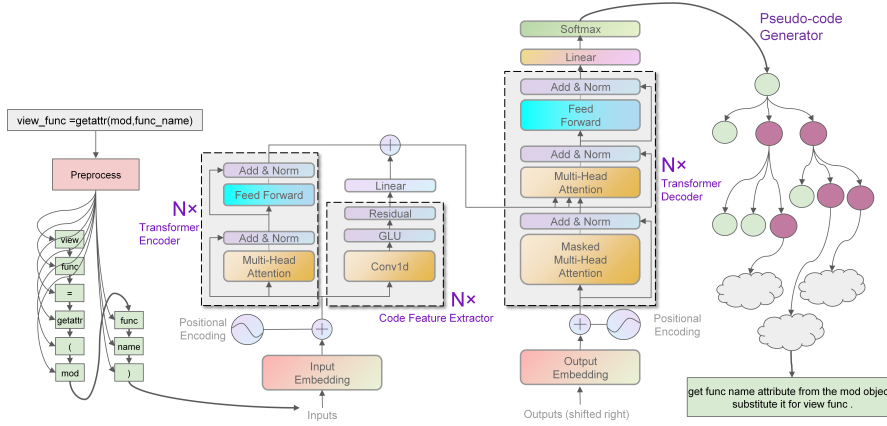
view_func =getattr(mod,func_name)

Preprocess

view
func
=
getattr
(
mod
func
name
)

N×
Transformer Encoder

Add & Norm
Feed Forward
Add & Norm
Multi-Head Attention

Positional Encoding

Input Embedding

Inputs

Linear
Residual
GLU
Conv1d

N×
Code Feature Extractor

Softmax
Linear
Add & Norm
Feed Forward
Add & Norm
Multi-Head Attention
Add & Norm
Masked Multi-Head Attention

N×
Transformer Decoder

Positional Encoding

Output Embedding

Outputs (shifted right)

Pseudo-code Generator

get func name attribute from the mod objec substitute it for view func .